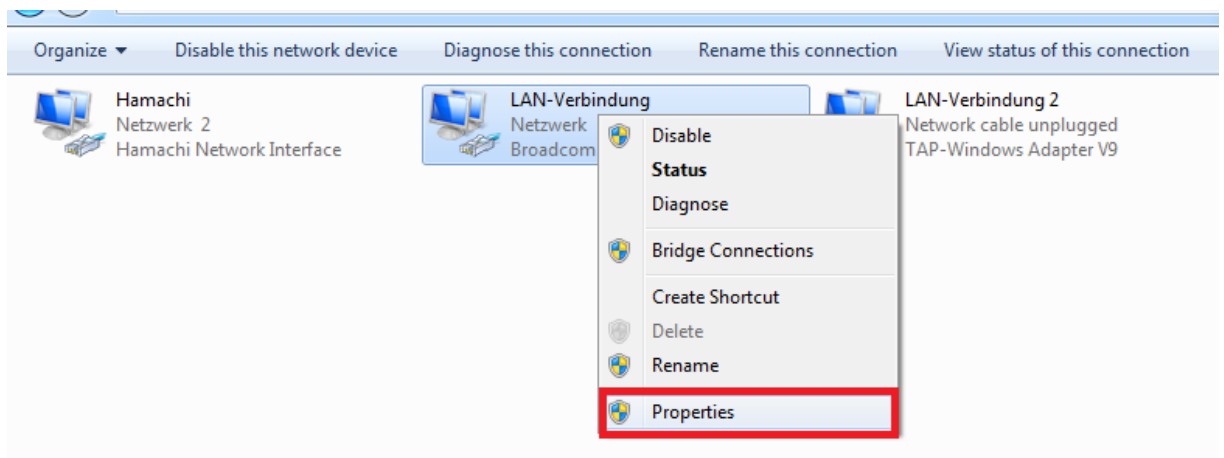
Organize ▾ Disable this network device Diagnose this connection Rename this connection View status of this connection

Hamachi
Netzwerk 2
Hamachi Network Interface

LAN-Verbindung
Netzwerk
Broadcom

Disable
Status
Diagnose
Bridge Connections
Create Shortcut
Delete
Rename
Properties

LAN-Verbindung 2
Network cable unplugged
TAP-Windows Adapter V9